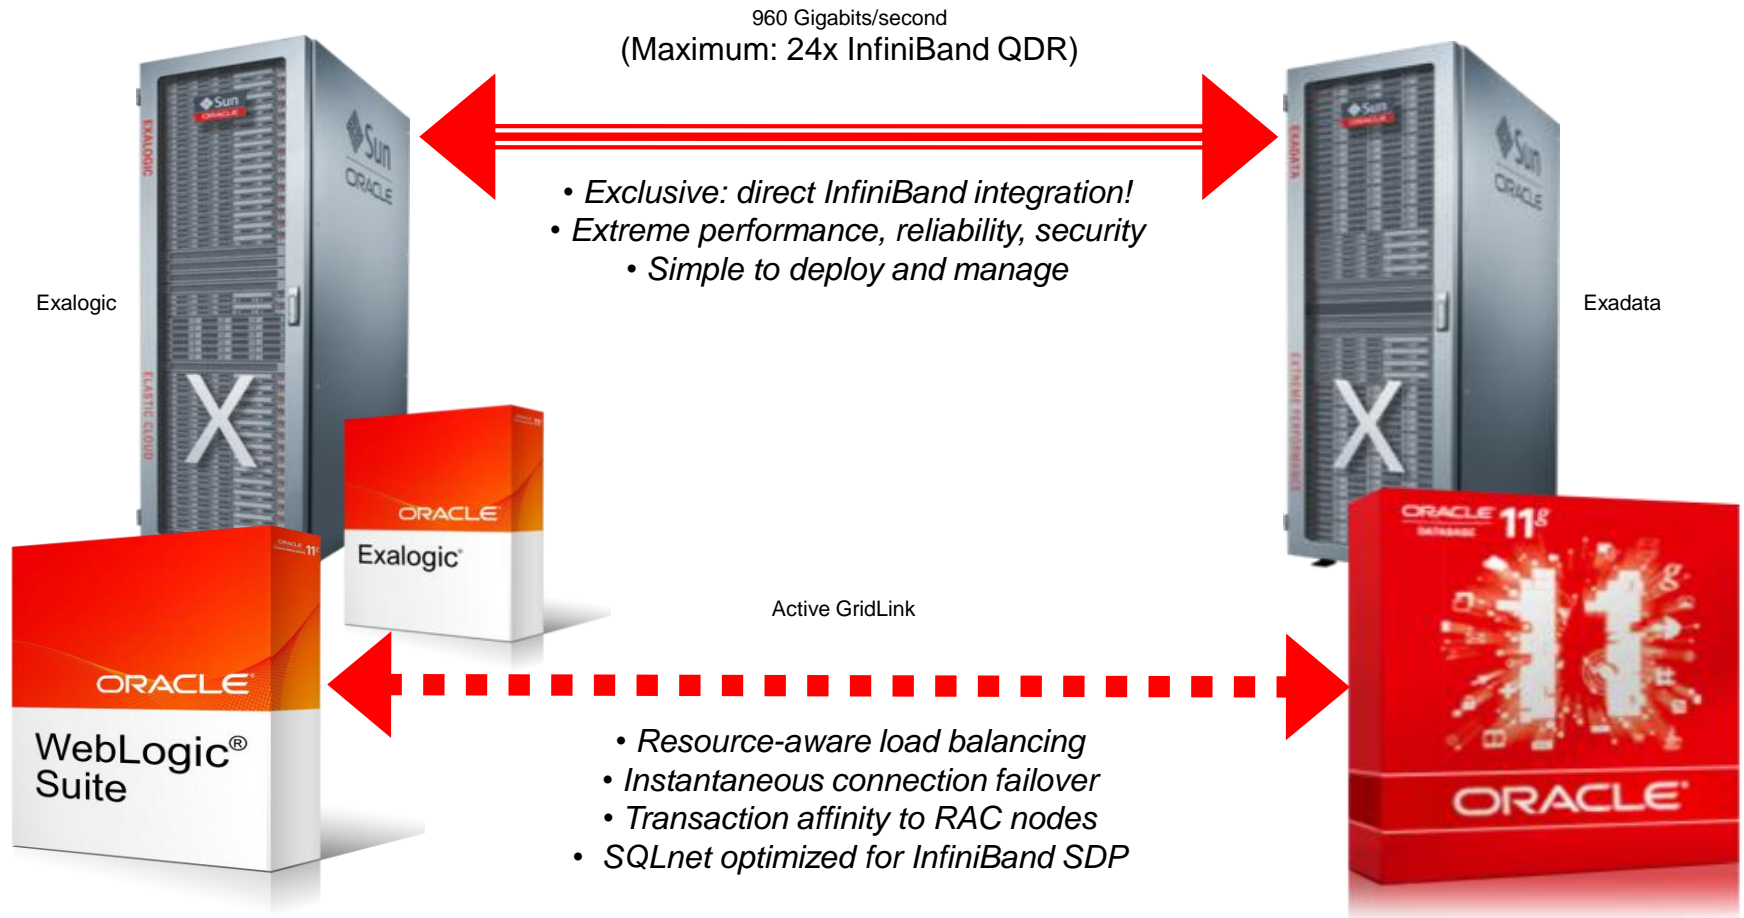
960 Gigabits/second
(Maximum: 24x InfiniBand QDR)

• Exclusive: direct InfiniBand integration!
• Extreme performance, reliability, security
• Simple to deploy and manage

Sun ORACLE EXALOGIC ELASTIC CLOUD X

Exalogic

Sun ORACLE EXADATA EXTREME PERFORMANCE X

Exadata

ORACLE Exalogic

ORACLE WebLogic® Suite

ORACLE 11g

ORACLE

Active GridLink

• Resource-aware load balancing
• Instantaneous connection failover
• Transaction affinity to RAC nodes
• SQLnet optimized for InfiniBand SDP